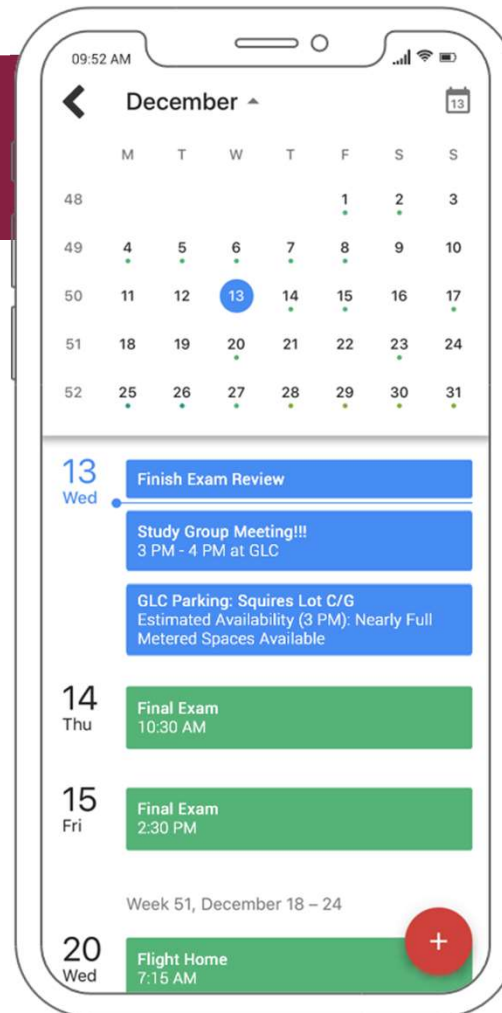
09:52 AM

December

13

| | M | T | W | T | F | S | S |
|---|---|---|---|---|---|---|---|
| 48 | | | | | 1 | 2 | 3 |
| 49 | 4 | 5 | 6 | 7 | 8 | 9 | 10 |
| 50 | 11 | 12 | 13 | 14 | 15 | 16 | 17 |
| 51 | 18 | 19 | 20 | 21 | 22 | 23 | 24 |
| 52 | 25 | 26 | 27 | 28 | 29 | 30 | 31 |

13
Wed

Finish Exam Review

Study Group Meeting!!!
3 PM - 4 PM at GLC

GLC Parking: Squires Lot C/G
Estimated Availability (3 PM): Nearly Full
Metered Spaces Available

14
Thu

Final Exam
10:30 AM

15
Fri

Final Exam
2:30 PM

Week 51, December 18 – 24

20
Wed

Flight Home
7:15 AM

+